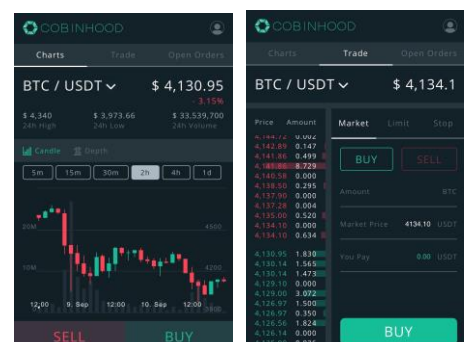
COBINHOOD

Charts Trade Open Orders

BTC / USDT

$ 4,130.95

- 3.15%

$ 4,340
24h High

$ 3,973.66
24h Low

$ 33,539,700
24h Volume

Candle Depth

5m 15m 30m 2h 4h 1d

20M 4500

10M 4250

12:00 9. Sep 12:00 10. Sep 12:00

SELL BUY

COBINHOOD

Charts Trade Open Orders

BTC / USDT

$ 4,134.1

| Price | Amount |
|---|---|
| 4,144.72 | 0.002 |
| 4,142.89 | 0.147 |
| 4,141.86 | 0.499 |
| 4,141.86 | 8.729 |
| 4,140.58 | 0.000 |
| 4,138.50 | 0.295 |
| 4,137.90 | 0.000 |
| 4,137.28 | 0.000 |
| 4,135.00 | 0.520 |
| 4,134.10 | 0.000 |
| 4,134.10 | 0.634 |
| 4,130.95 | 1.630 |
| 4,130.14 | 1.565 |
| 4,130.14 | 1.473 |
| 4,129.10 | 0.000 |
| 4,129.00 | 3.072 |
| 4,126.97 | 1.500 |
| 4,126.97 | 0.350 |
| 4,126.56 | 1.824 |
| 4,126.16 | 0.000 |

Market Limit Stop

BUY SELL

Amount BTC

Market Price 4134.10 USDT

You Pay 0.00 USDT

BUY